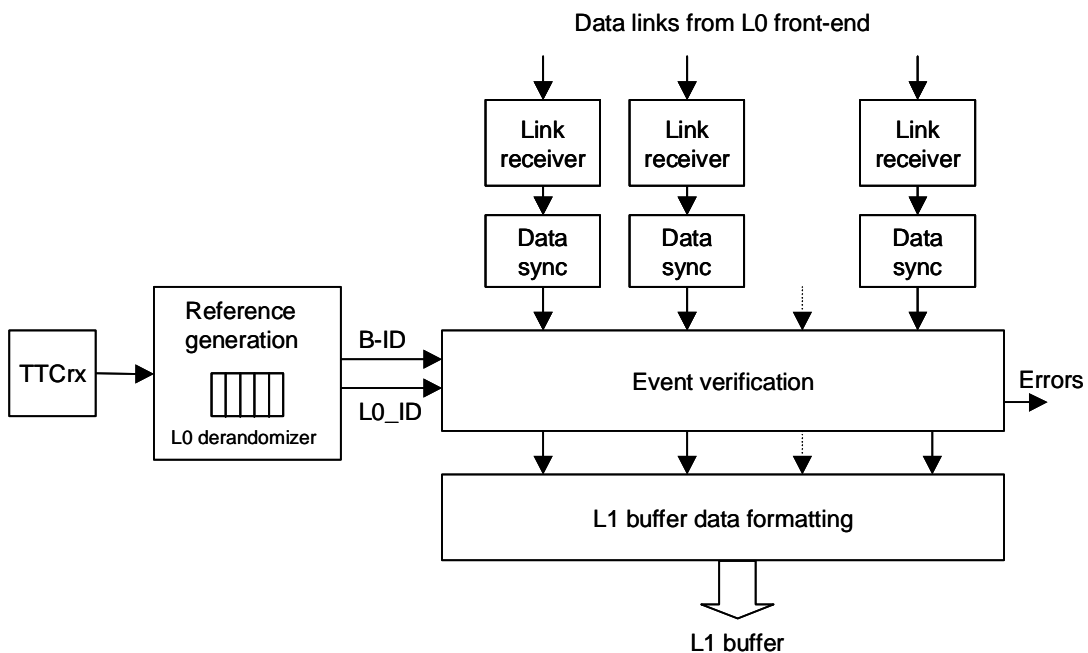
Data links from L0 front-end

Link receiver

Link receiver

Link receiver

Data sync

Data sync

Data sync

TTCrx

Reference generation

L0 derandomizer

B-ID

L0_ID

Event verification

Errors

L1 buffer data formatting

L1 buffer